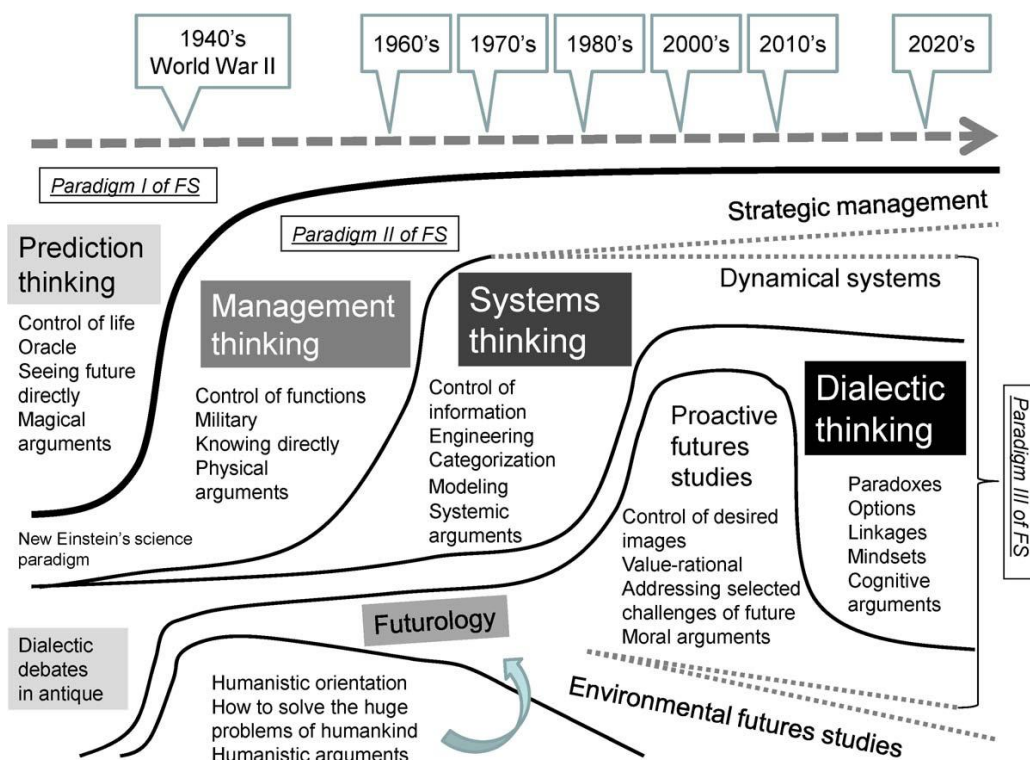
1940's World War II

1960's

1970's

1980's

2000's

2010's

2020's

Paradigm I of FS

Strategic management

Paradigm II of FS

Prediction thinking

Control of life
Oracle
Seeing future directly
Magical arguments

Management thinking

Control of functions
Military
Knowing directly
Physical arguments

Systems thinking

Control of information
Engineering
Categorization
Modeling
Systemic arguments

Dynamical systems

Proactive futures studies

Control of desired images
Value-rational
Addressing selected challenges of future
Moral arguments

Dialectic thinking

Paradoxes
Options
Linkages
Mindsets
Cognitive arguments

Paradigm III of FS

New Einstein's science paradigm

Dialectic debates in antique

Futurology

Humanistic orientation
How to solve the huge problems of humankind
Humanistic arguments

Environmental futures studies